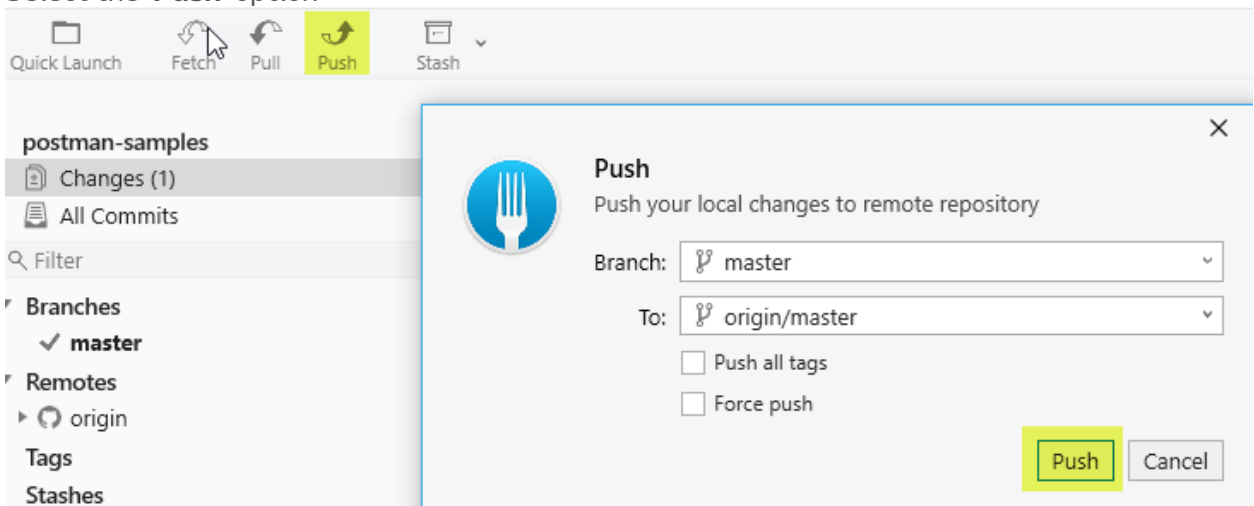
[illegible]

Quick Launch
Fetch
Pull
Push
Stash

postman-samples
Changes (1)
All Commits
Filter
Branches
✓ master
Remotes
origin
Tags
Stashes

×

Push
Push your local changes to remote repository

Branch: master
To: origin/master
Push all tags
Force push

Push
Cancel